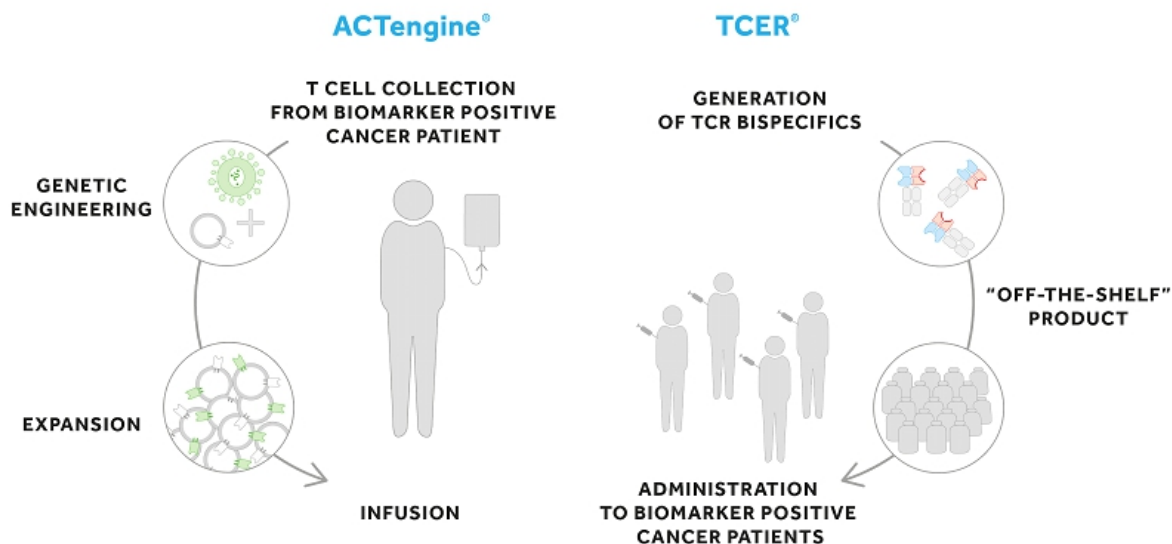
ACTengine®

T CELL COLLECTION FROM BIOMARKER POSITIVE CANCER PATIENT

GENETIC ENGINEERING

EXPANSION

INFUSION

TCER®

GENERATION OF TCR BISPECIFICS

"OFF-THE-SHELF" PRODUCT

ADMINISTRATION TO BIOMARKER POSITIVE CANCER PATIENTS